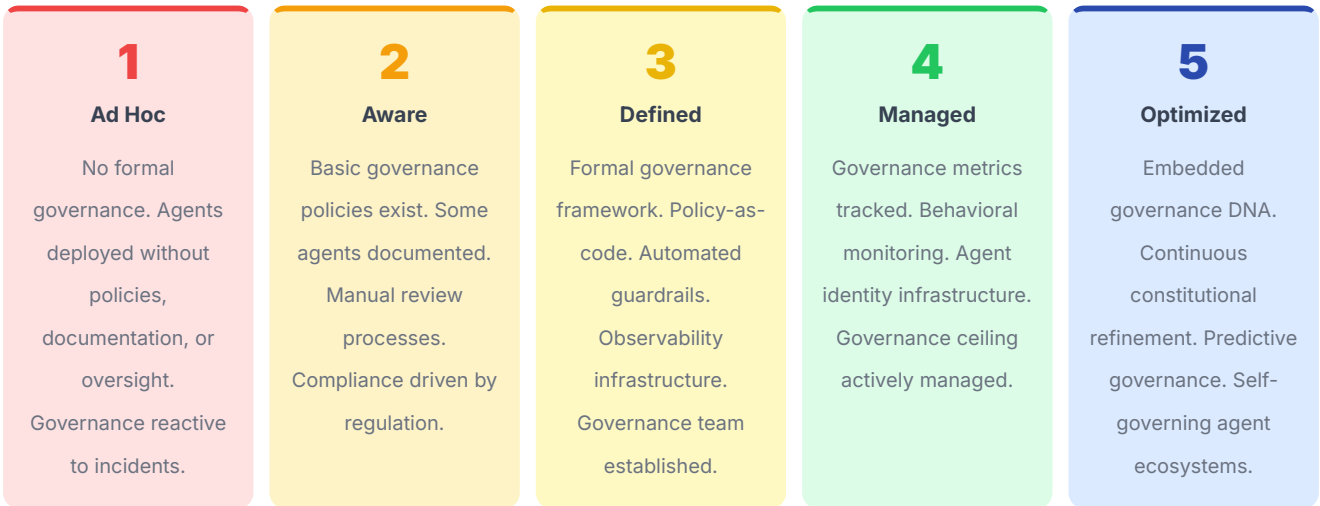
1

Ad Hoc

No formal governance. Agents deployed without policies, documentation, or oversight. Governance reactive to incidents.

2

Aware

Basic governance policies exist. Some agents documented. Manual review processes. Compliance driven by regulation.

3

Defined

Formal governance framework. Policy-as-code. Automated guardrails. Observability infrastructure. Governance team established.

4

Managed

Governance metrics tracked. Behavioral monitoring. Agent identity infrastructure. Governance ceiling actively managed.

5

Optimized

Embedded governance DNA. Continuous constitutional refinement. Predictive governance. Self-governing agent ecosystems.